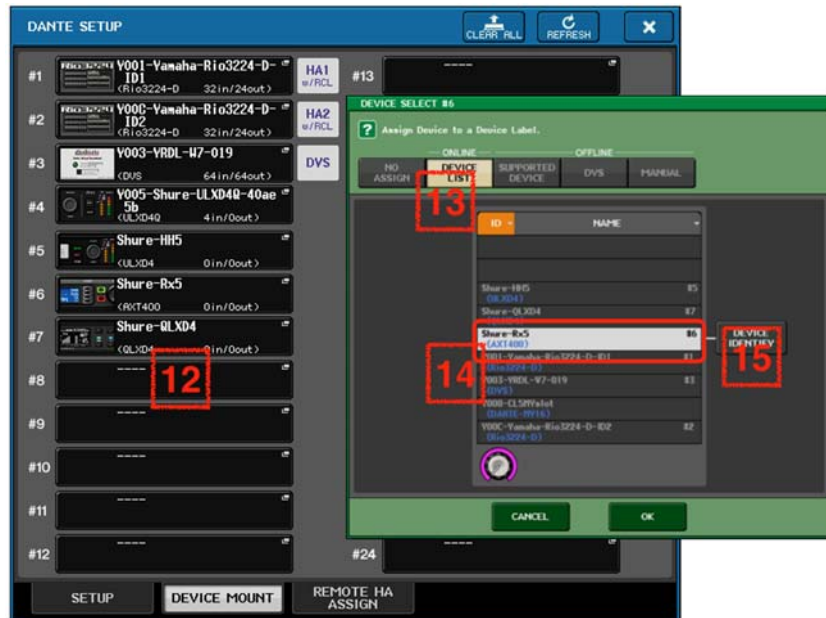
DANTE SETUP

CLEAR ALL

REFRESH

#1 Y001-Yamaha-Rio3224-D-ID1 (Rio3224-D 32in/24out)

HA1 w/RCL

#2 Y00C-Yamaha-Rio3224-D-ID2 (Rio3224-D 32in/24out)

HA2 w/RCL

#3 Y003-YRDL-W7-019 (DVS 64in/64out)

DVS

#4 Y005-Shure-ULXD4Q-40ae5b (ULXD4Q 4in/0out)

#5 Shure-HH5 (ULXD4 0in/0out)

#6 Shure-Rx5 (AXT400 0in/0out)

#7 Shure-QLXD4 (QLXD4 0in/0out)

#8 ----

12

#9 ----

#10 ----

#11 ----

#12 ----

#13 ----

#24 ----

DEVICE SELECT #6

? Assign Device to a Device Label.

ONLINE

OFFLINE

NO ASSIGN

DEVICE LIST

SUPPORTED DEVICE

DVS

MANUAL

13

ID

NAME

Shure-HH5 (ULXD4) #5

Shure-QLXD4 #7

Shure-Rx5 (AXT400) #6

Y001-Yamaha-Rio3224-D-ID1 (Rio3224-D) #1

Y003-YRDL-W7-019 (DVS) #3

Y008-CL5MPalot (DANTE-MY16)

Y00C-Yamaha-Rio3224-D-ID2 (Rio3224-D) #2

14

DEVICE IDENTIFY

15

CANCEL

OK

SETUP

DEVICE MOUNT

REMOTE HA ASSIGN